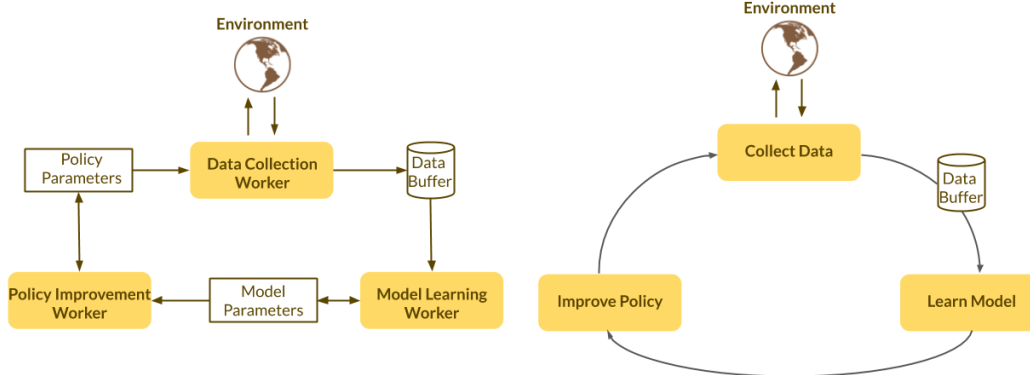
Environment

Policy Parameters

Data Collection Worker

Data Buffer

Policy Improvement Worker

Model Parameters

Model Learning Worker

Environment

Collect Data

Data Buffer

Improve Policy

Learn Model